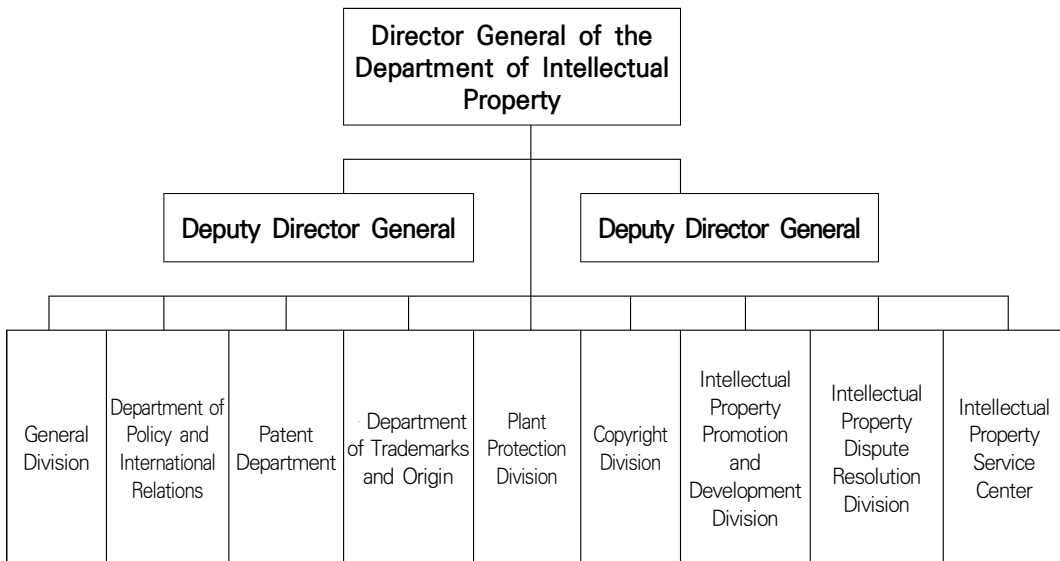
Director General of the Department of Intellectual Property

Deputy Director General

Deputy Director General

General Division

Department of Policy and International Relations

Patent Department

Department of Trademarks and Origin

Plant Protection Division

Copyright Division

Intellectual Property Promotion and Development Division

Intellectual Property Dispute Resolution Division

Intellectual Property Service Center